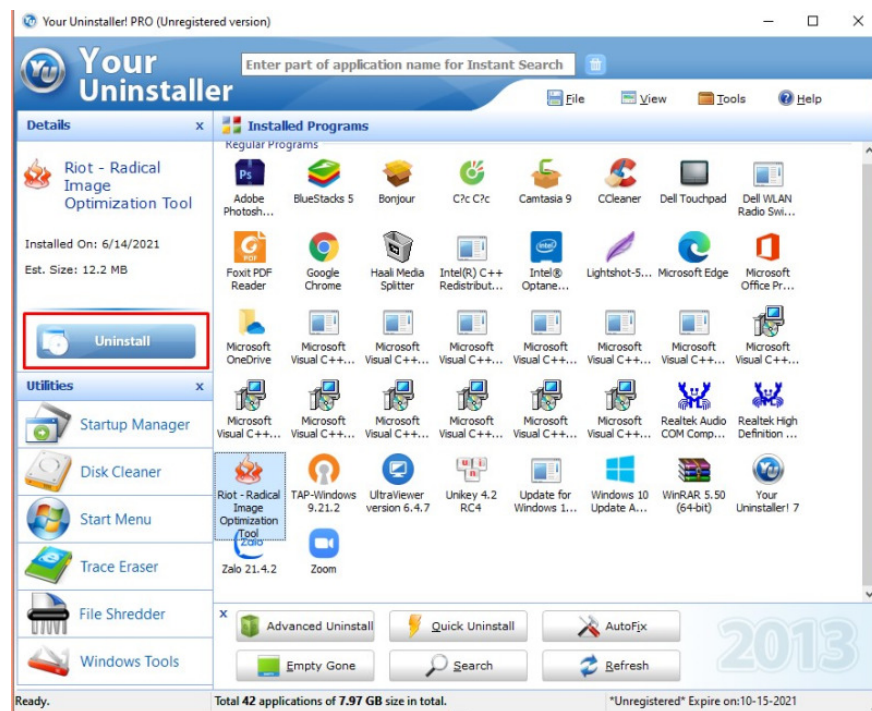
Your Uninstaller! PRO (Unregistered version)

Your Uninstaller

Enter part of application name for Instant Search

File View Tools Help

Details ×

Riot - Radical Image Optimization Tool

Installed On: 6/14/2021

Est. Size: 12.2 MB

Uninstall

Utilities ×

Startup Manager

Disk Cleaner

Start Menu

Trace Eraser

File Shredder

Windows Tools

Installed Programs

Regular Programs

| | | | | | | | |
|---|---|---|---|---|---|---|---|
| Adobe Photosh... | BlueStacks 5 | Bonjour | C?c C?c | Camtasia 9 | CCleaner | Dell Touchpad | Dell WLAN Radio Swi... |
| Foxit PDF Reader | Google Chrome | Haali Media Splitter | Intel(R) C++ Redistribut... | Intel® Optane... | Lightshot-5... | Microsoft Edge | Microsoft Office Pr... |
| Microsoft OneDrive | Microsoft Visual C++... | Microsoft Visual C++... | Microsoft Visual C++... | Microsoft Visual C++... | Microsoft Visual C++... | Microsoft Visual C++... | Microsoft Visual C++... |
| Microsoft Visual C++... | Microsoft Visual C++... | Microsoft Visual C++... | Microsoft Visual C++... | Microsoft Visual C++... | Microsoft Visual C++... | Realtek Audio COM Comp... | Realtek High Definition ... |
| Riot - Radical Image Optimization Tool | TAP-Windows 9.21.2 | UltraViewer version 6.4.7 | Unikey 4.2 RC4 | Update for Windows 1... | Windows 10 Update A... | WinRAR 5.50 (64-bit) | Your Uninstaller! 7 |
| Zalo 21.4.2 | Zoom | | | | | | |

×

Advanced Uninstall

Quick Uninstall

AutoFix

Empty Gone

Search

Refresh

2013

Ready.

Total 42 applications of 7.97 GB size in total.

*Unregistered* Expire on:10-15-2021